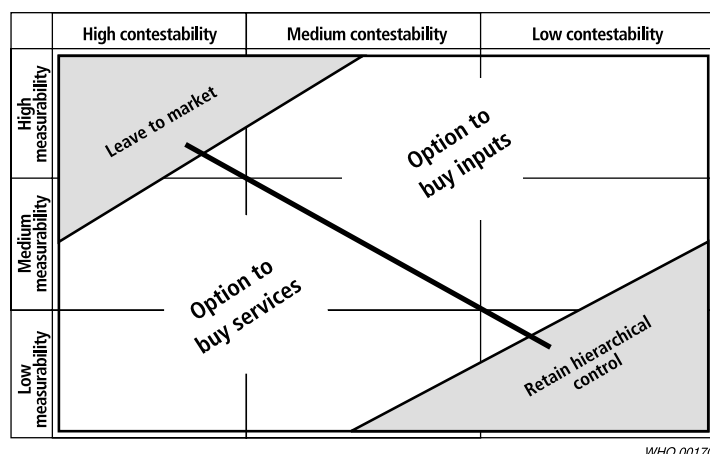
High contestability
Medium contestability
Low contestability

High measurability
Medium measurability
Low measurability

Leave to market
Option to buy inputs
Option to buy services
Retain hierarchical control

WHO 0017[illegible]